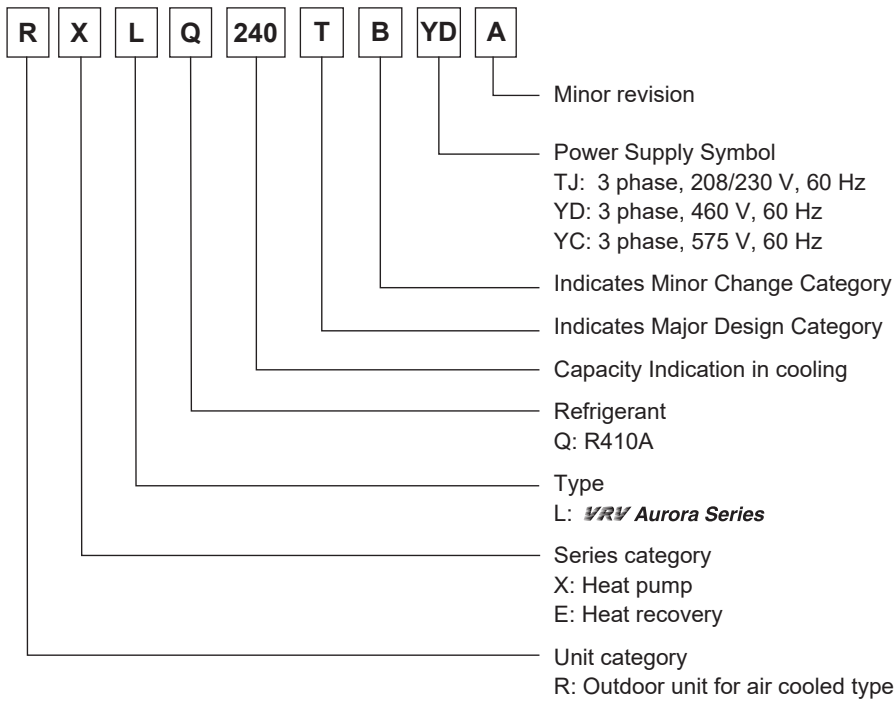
R X L Q 240 T B YD A

Minor revision

Power Supply Symbol
TJ: 3 phase, 208/230 V, 60 Hz
YD: 3 phase, 460 V, 60 Hz
YC: 3 phase, 575 V, 60 Hz

Indicates Minor Change Category

Indicates Major Design Category

Capacity Indication in cooling

Refrigerant
Q: R410A

Type
L: VRV Aurora Series

Series category
X: Heat pump
E: Heat recovery

Unit category
R: Outdoor unit for air cooled type